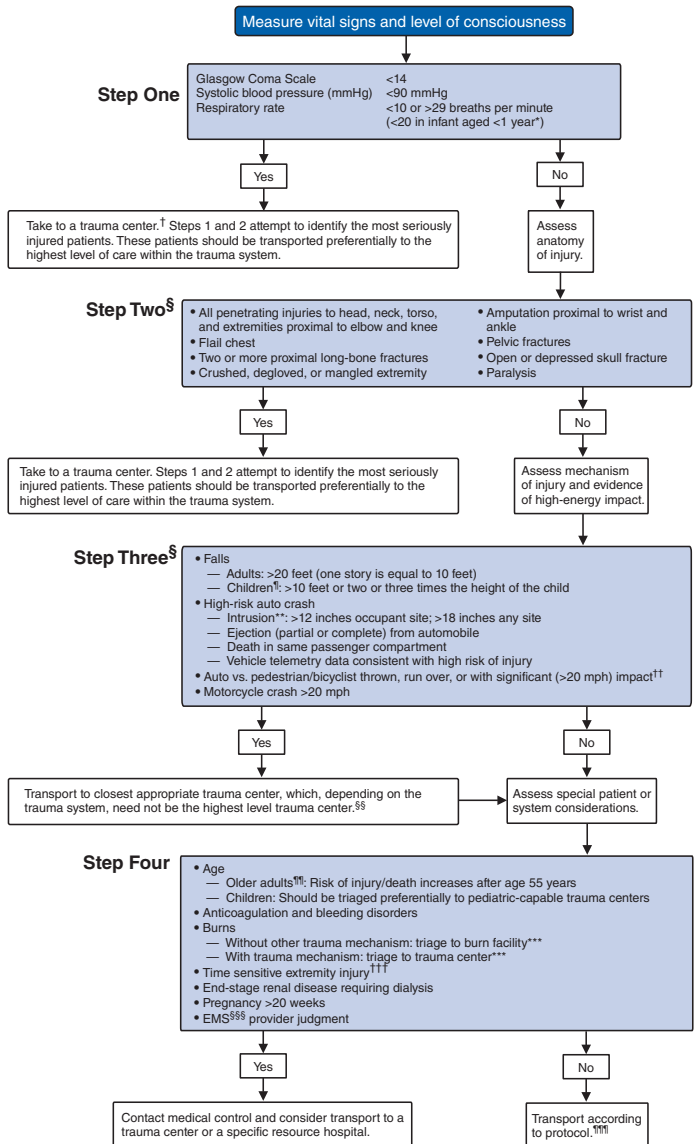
Measure vital signs and level of consciousness

Step One

| | |
|---|---|
| Glasgow Coma Scale | <14 |
| Systolic blood pressure (mmHg) | <90 mmHg |
| Respiratory rate | <10 or >29 breaths per minute (<20 in infant aged <1 year*) |

Yes

No

Take to a trauma center.$^{†}$ Steps 1 and 2 attempt to identify the most seriously injured patients. These patients should be transported preferentially to the highest level of care within the trauma system.

Assess anatomy of injury.

Step Two$^{§}$

• All penetrating injuries to head, neck, torso, and extremities proximal to elbow and knee
• Flail chest
• Two or more proximal long-bone fractures
• Crushed, degloved, or mangled extremity

• Amputation proximal to wrist and ankle
• Pelvic fractures
• Open or depressed skull fracture
• Paralysis

Yes

No

Take to a trauma center. Steps 1 and 2 attempt to identify the most seriously injured patients. These patients should be transported preferentially to the highest level of care within the trauma system.

Assess mechanism of injury and evidence of high-energy impact.

Step Three$^{§}$

• Falls
— Adults: >20 feet (one story is equal to 10 feet)
— Children$^{¶}$: >10 feet or two or three times the height of the child
• High-risk auto crash
— Intrusion**: >12 inches occupant site; >18 inches any site
— Ejection (partial or complete) from automobile
— Death in same passenger compartment
— Vehicle telemetry data consistent with high risk of injury
• Auto vs. pedestrian/bicyclist thrown, run over, or with significant (>20 mph) impact$^{††}$
• Motorcycle crash >20 mph

Yes

No

Transport to closest appropriate trauma center, which, depending on the trauma system, need not be the highest level trauma center.$^{§§}$

Assess special patient or system considerations.

Step Four

• Age
— Older adults$^{¶¶}$: Risk of injury/death increases after age 55 years
— Children: Should be triaged preferentially to pediatric-capable trauma centers
• Anticoagulation and bleeding disorders
• Burns
— Without other trauma mechanism: triage to burn facility***
— With trauma mechanism: triage to trauma center***
• Time sensitive extremity injury$^{†††}$
• End-stage renal disease requiring dialysis
• Pregnancy >20 weeks
• EMS$^{§§§}$ provider judgment

Yes

No

Contact medical control and consider transport to a trauma center or a specific resource hospital.

Transport according to protocol.$^{¶¶¶}$